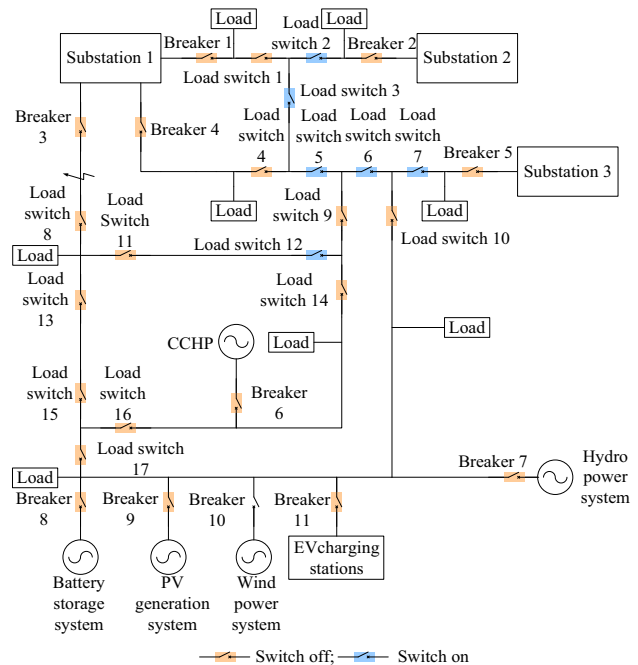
Load

Load

Load

Substation 1

Breaker 1

switch 2

Breaker 2

Substation 2

Load switch 1

Load switch 3

Breaker 3

Breaker 4

Load switch 4

Load switch 5

Load switch 6

Load switch 7

Breaker 5

Substation 3

Load

Load

Load switch 8

Load Switch 11

Load switch 9

Load switch 10

Load

Load switch 12

Load switch 13

Load switch 14

Load

CCHP

Load

Load switch 15

Load switch 16

Breaker 6

Load switch 17

Breaker 7

Hydro power system

Load

Breaker 8

Breaker 9

Breaker 10

Breaker 11

EVcharging stations

Battery storage system

PV generation system

Wind power system

Switch off; Switch on